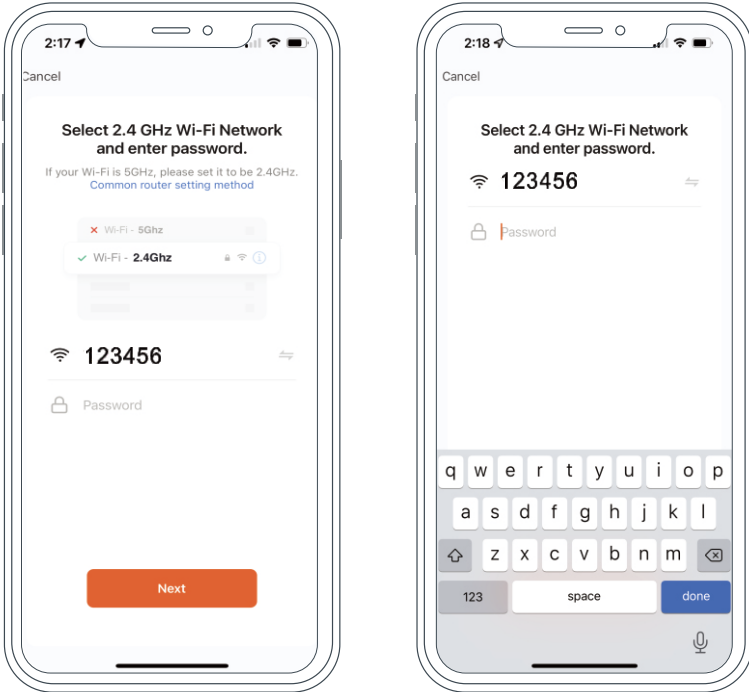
2:17

Cancel

Select 2.4 GHz Wi-Fi Network and enter password.

If your Wi-Fi is 5GHz, please set it to be 2.4GHz.
Common router setting method

Wi-Fi - 5Ghz

Wi-Fi - 2.4Ghz

123456

Password

Next

2:18

Cancel

Select 2.4 GHz Wi-Fi Network and enter password.

123456

Password

q w e r t y u i o p
a s d f g h j k l
z x c v b n m
123 space done